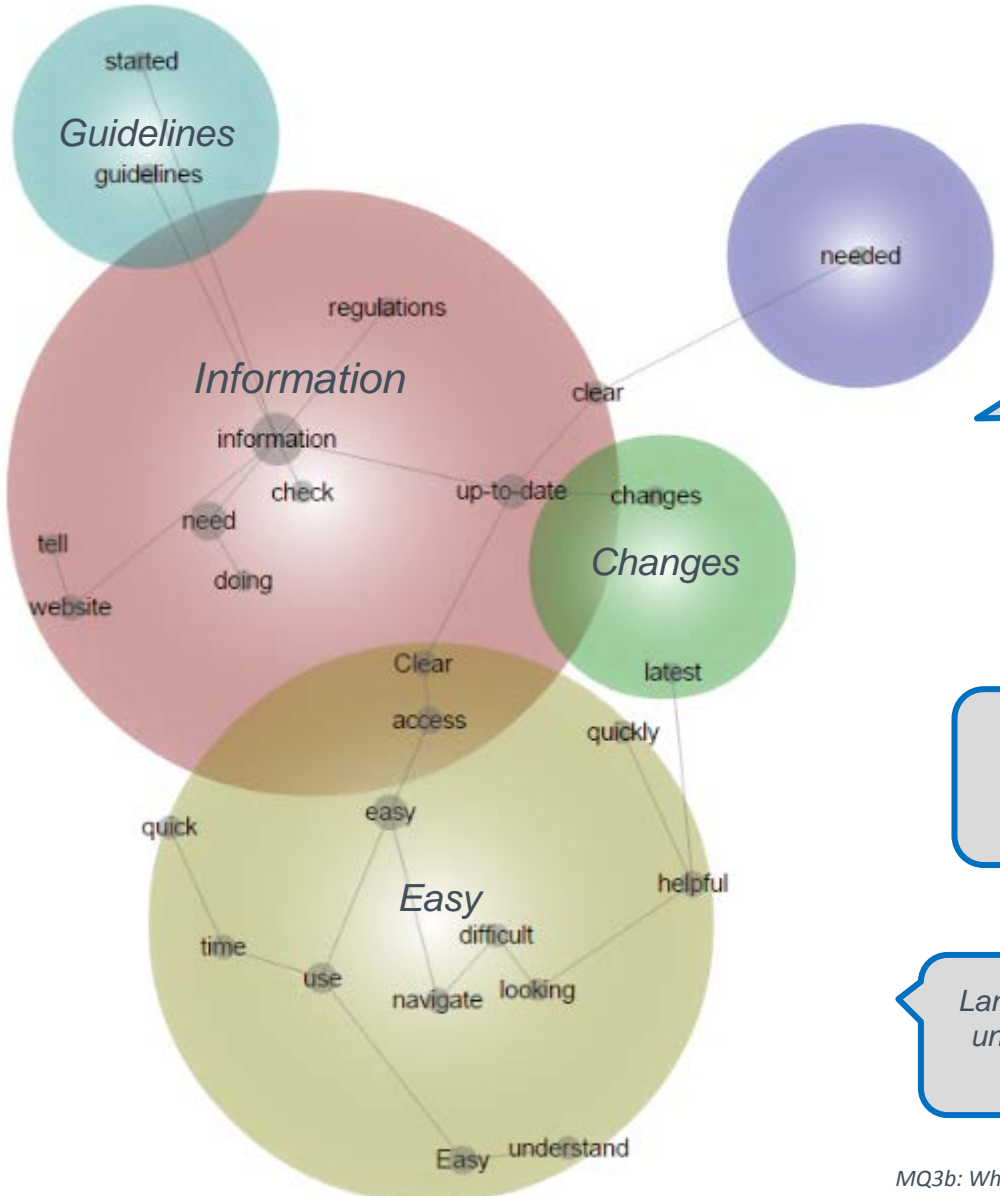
started
Guidelines
guidelines
needed
regulations
Information
clear
information
check
up-to-date
changes
need
tell
Changes
doing
website
Clear
latest
access
quickly
easy
quick
helpful
Easy
difficult
time
use
navigate
looking
Easy
understand

Lar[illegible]
un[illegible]

MQ3b: Wh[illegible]